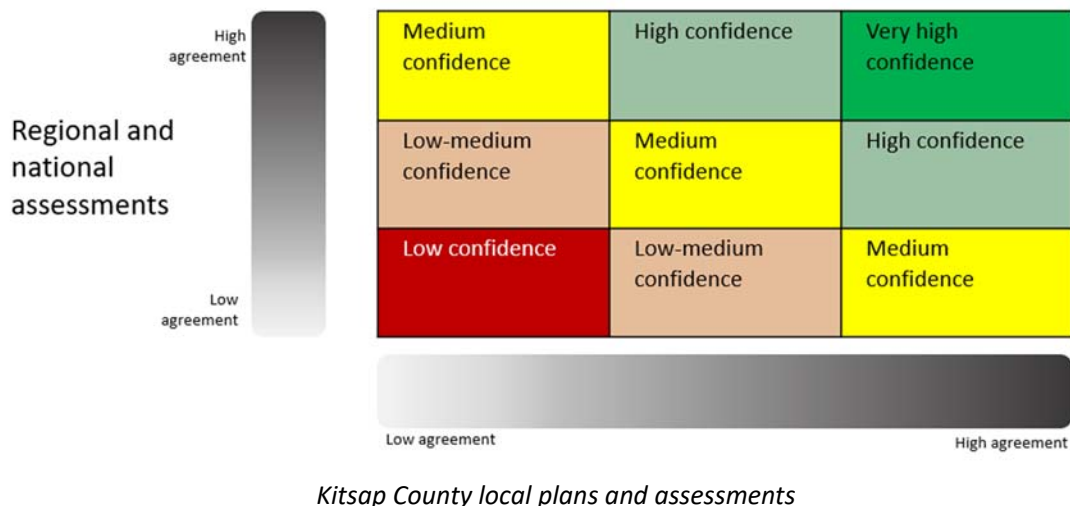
Regional and national assessments

High agreement

Low agreement

| Medium confidence | High confidence | Very high confidence |
|---|---|---|
| Low-medium confidence | Medium confidence | High confidence |
| Low confidence | Low-medium confidence | Medium confidence |

Low agreement

High agreement

*Kitsap County local plans and assessments*